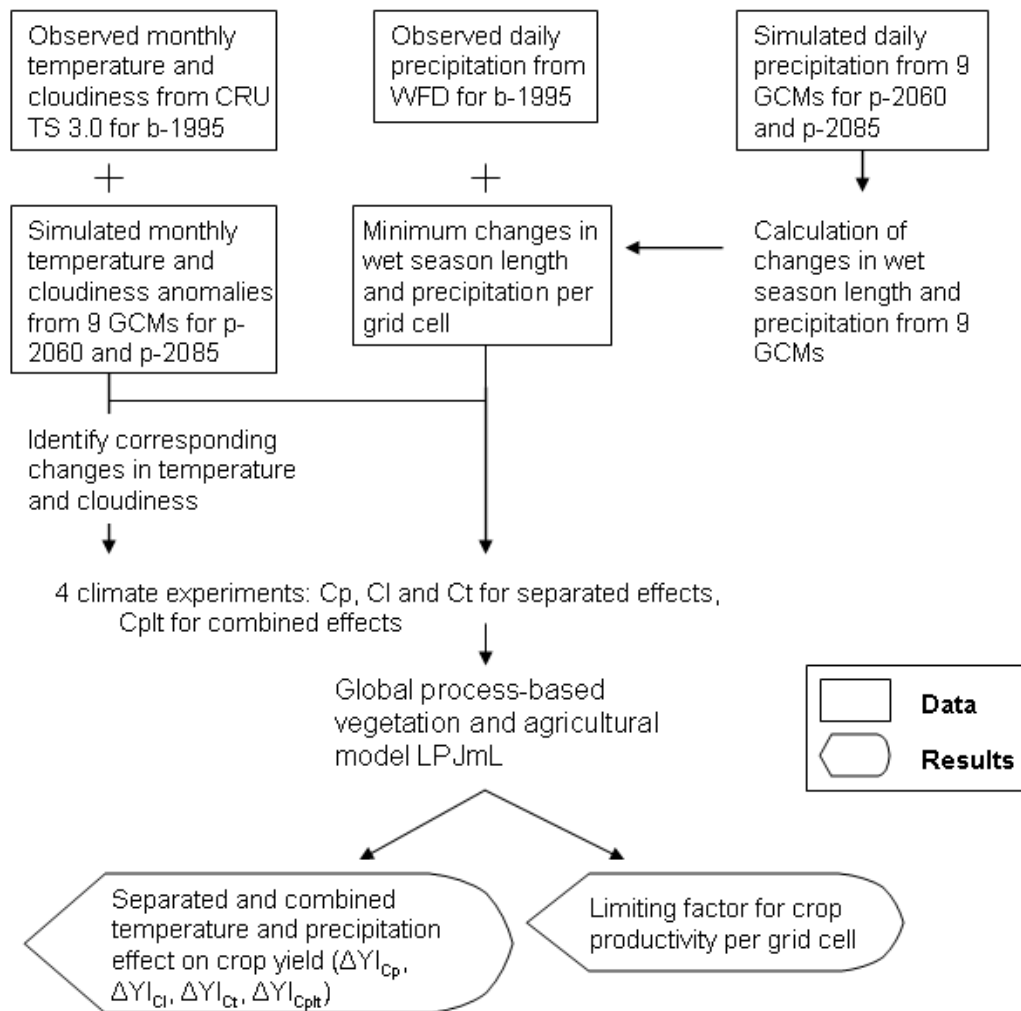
Observed monthly temperature and cloudiness from CRU TS 3.0 for b-1995

+

Simulated monthly temperature and cloudiness anomalies from 9 GCMs for p-2060 and p-2085

Observed daily precipitation from WFD for b-1995

+

Minimum changes in wet season length and precipitation per grid cell

Simulated daily precipitation from 9 GCMs for p-2060 and p-2085

Calculation of changes in wet season length and precipitation from 9 GCMs

Identify corresponding changes in temperature and cloudiness

4 climate experiments: Cp, Cl and Ct for separated effects, Cplt for combined effects

Global process-based vegetation and agricultural model LPJmL

Data

Results

Separated and combined temperature and precipitation effect on crop yield ($\Delta YI_{Cp}$, $\Delta YI_{Cl}$, $\Delta YI_{Ct}$, $\Delta YI_{Cplt}$)

Limiting factor for crop productivity per grid cell